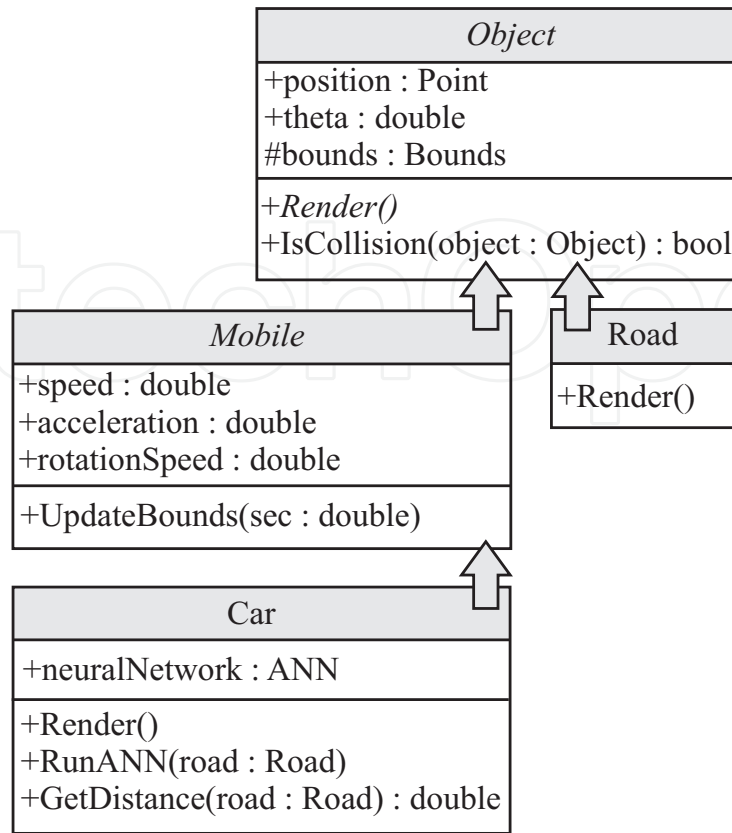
Object

+position : Point
+theta : double
#bounds : Bounds

+Render()
+IsCollision(object : Object) : bool

Mobile

+speed : double
+acceleration : double
+rotationSpeed : double

+UpdateBounds(sec : double)

Road

+Render()

Car

+neuralNetwork : ANN

+Render()
+RunANN(road : Road)
+GetDistance(road : Road) : double